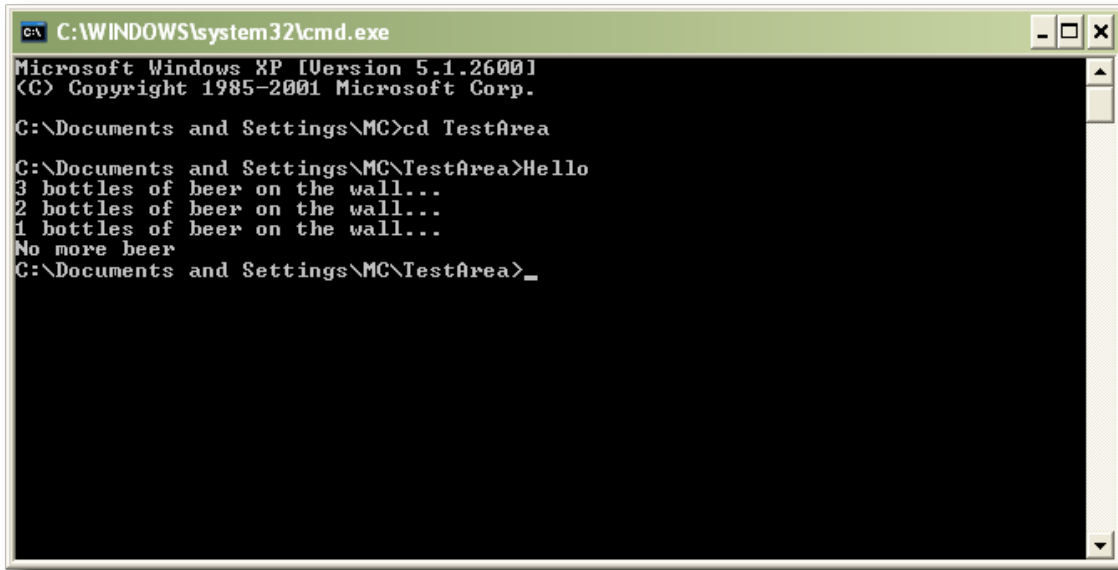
C:\WINDOWS\system32\cmd.exe

Microsoft Windows XP [Version 5.1.2600]
(C) Copyright 1985-2001 Microsoft Corp.

C:\Documents and Settings\MC>cd TestArea

C:\Documents and Settings\MC\TestArea>Hello
3 bottles of beer on the wall...
2 bottles of beer on the wall...
1 bottles of beer on the wall...
No more beer
C:\Documents and Settings\MC\TestArea>_